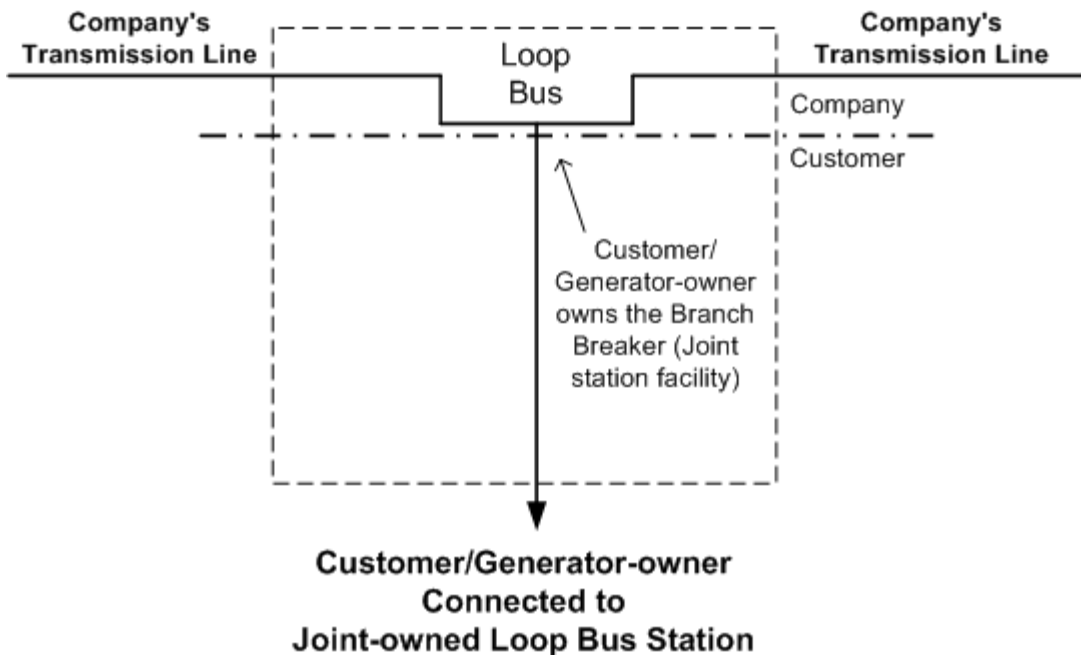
Company's Transmission Line

Loop Bus

Company's Transmission Line

Company

Customer

Customer/ Generator-owner owns the Branch Breaker (Joint station facility)

Customer/Generator-owner
Connected to
Joint-owned Loop Bus Station